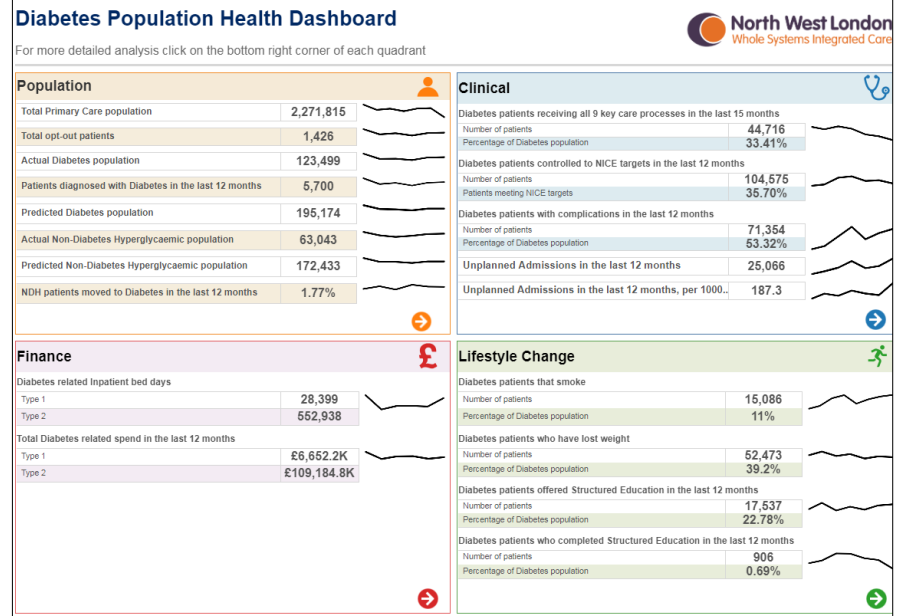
Diabetes Population Health Dashboard

For more detailed analysis click on the bottom right corner of each quadrant

North West London
Whole Systems Integrated Care

Population

| Total Primary Care population | 2,271,815 |
|---|---|
| Total opt-out patients | 1,426 |
| Actual Diabetes population | 123,499 |
| Patients diagnosed with Diabetes in the last 12 months | 5,700 |
| Predicted Diabetes population | 195,174 |
| Actual Non-Diabetes Hyperglycaemic population | 63,043 |
| Predicted Non-Diabetes Hyperglycaemic population | 172,433 |
| NDH patients moved to Diabetes in the last 12 months | 1.77% |

Clinical

Diabetes patients receiving all 9 key care processes in the last 15 months

| Number of patients | 44,716 |
|---|---|
| Percentage of Diabetes population | 33.41% |

Diabetes patients controlled to NICE targets in the last 12 months

| Number of patients | 104,575 |
|---|---|
| Patients meeting NICE targets | 35.70% |

Diabetes patients with complications in the last 12 months

| Number of patients | 71,354 |
|---|---|
| Percentage of Diabetes population | 53.32% |

| Unplanned Admissions in the last 12 months | 25,066 |
|---|---|
| Unplanned Admissions in the last 12 months, per 1000.. | 187.3 |

Finance

Diabetes related Inpatient bed days

| Type 1 | 28,399 |
|---|---|
| Type 2 | 552,938 |

Total Diabetes related spend in the last 12 months

| Type 1 | £6,652.2K |
|---|---|
| Type 2 | £109,184.8K |

Lifestyle Change

Diabetes patients that smoke

| Number of patients | 15,086 |
|---|---|
| Percentage of Diabetes population | 11% |

Diabetes patients who have lost weight

| Number of patients | 52,473 |
|---|---|
| Percentage of Diabetes population | 39.2% |

Diabetes patients offered Structured Education in the last 12 months

| Number of patients | 17,537 |
|---|---|
| Percentage of Diabetes population | 22.78% |

Diabetes patients who completed Structured Education in the last 12 months

| Number of patients | 906 |
|---|---|
| Percentage of Diabetes population | 0.69% |